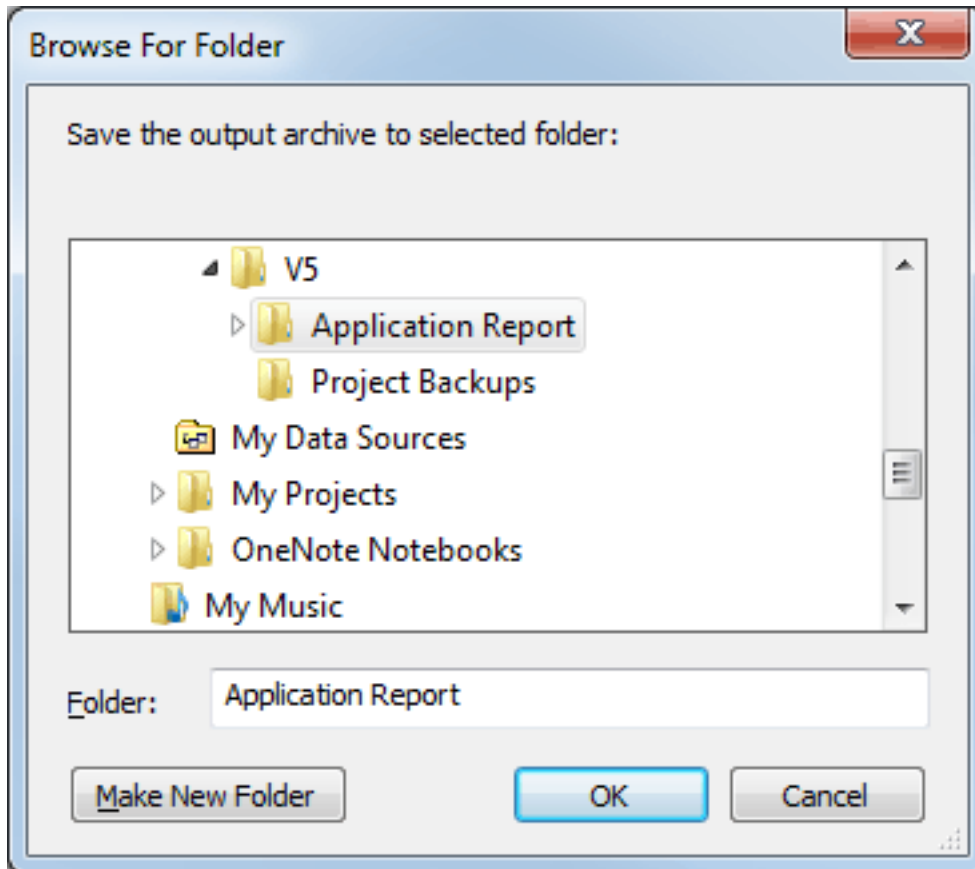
Browse For Folder

Save the output archive to selected folder:

V5
Application Report
Project Backups
My Data Sources
My Projects
OneNote Notebooks
My Music

Folder: Application Report

Make New Folder
OK
Cancel